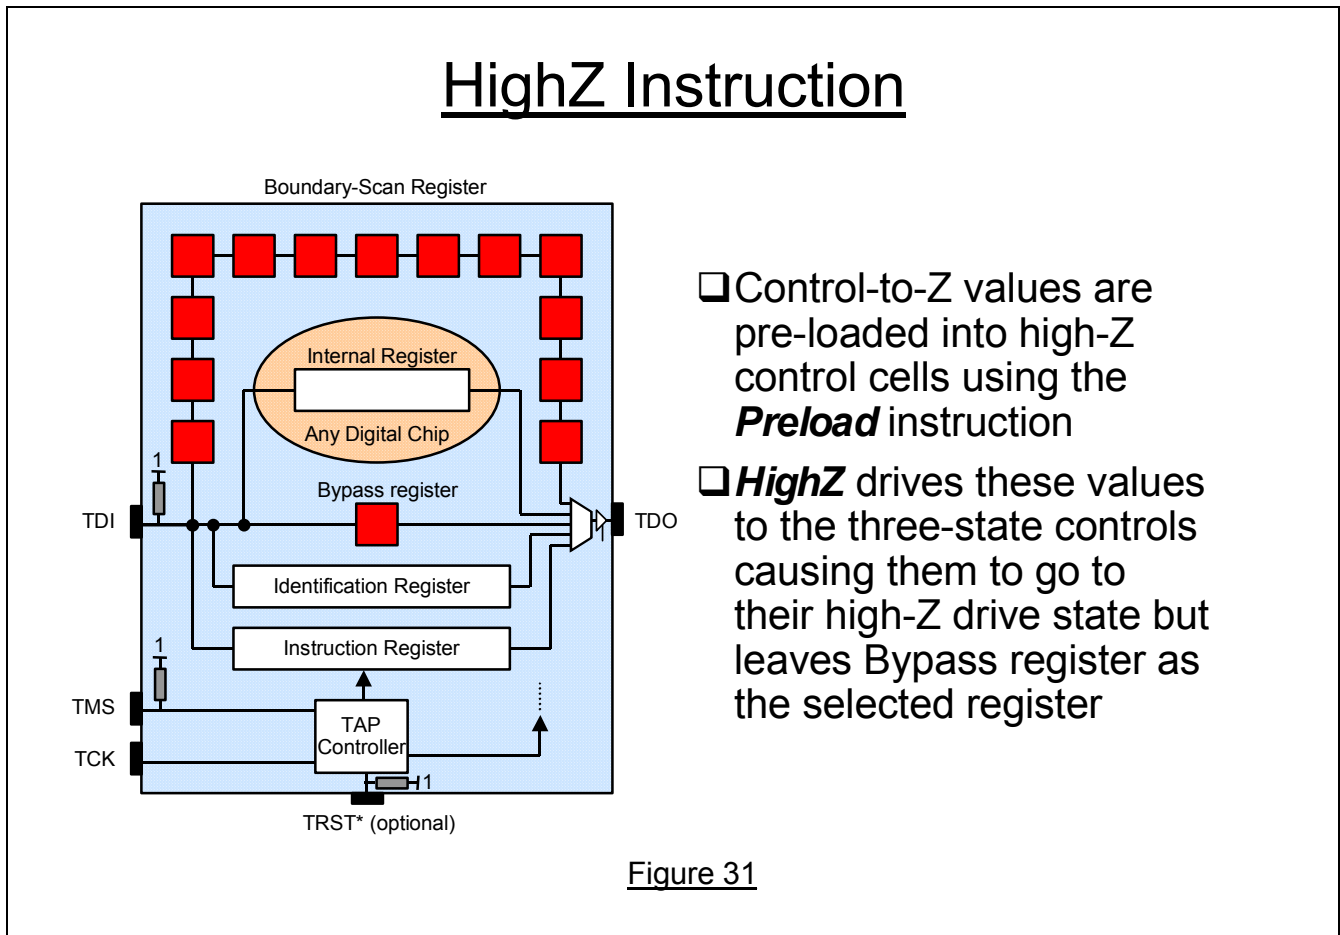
HighZ Instruction

Boundary-Scan Register

Internal Register

Any Digital Chip

1

Bypass register

TDI

TDO

1

Identification Register

1

Instruction Register

TMS

TAP Controller

TCK

1

TRST* (optional)

❑Control-to-Z values are pre-loaded into high-Z control cells using the ***Preload*** instruction

❑***HighZ*** drives these values to the three-state controls causing them to go to their high-Z drive state but leaves Bypass register as the selected register

Figure 31